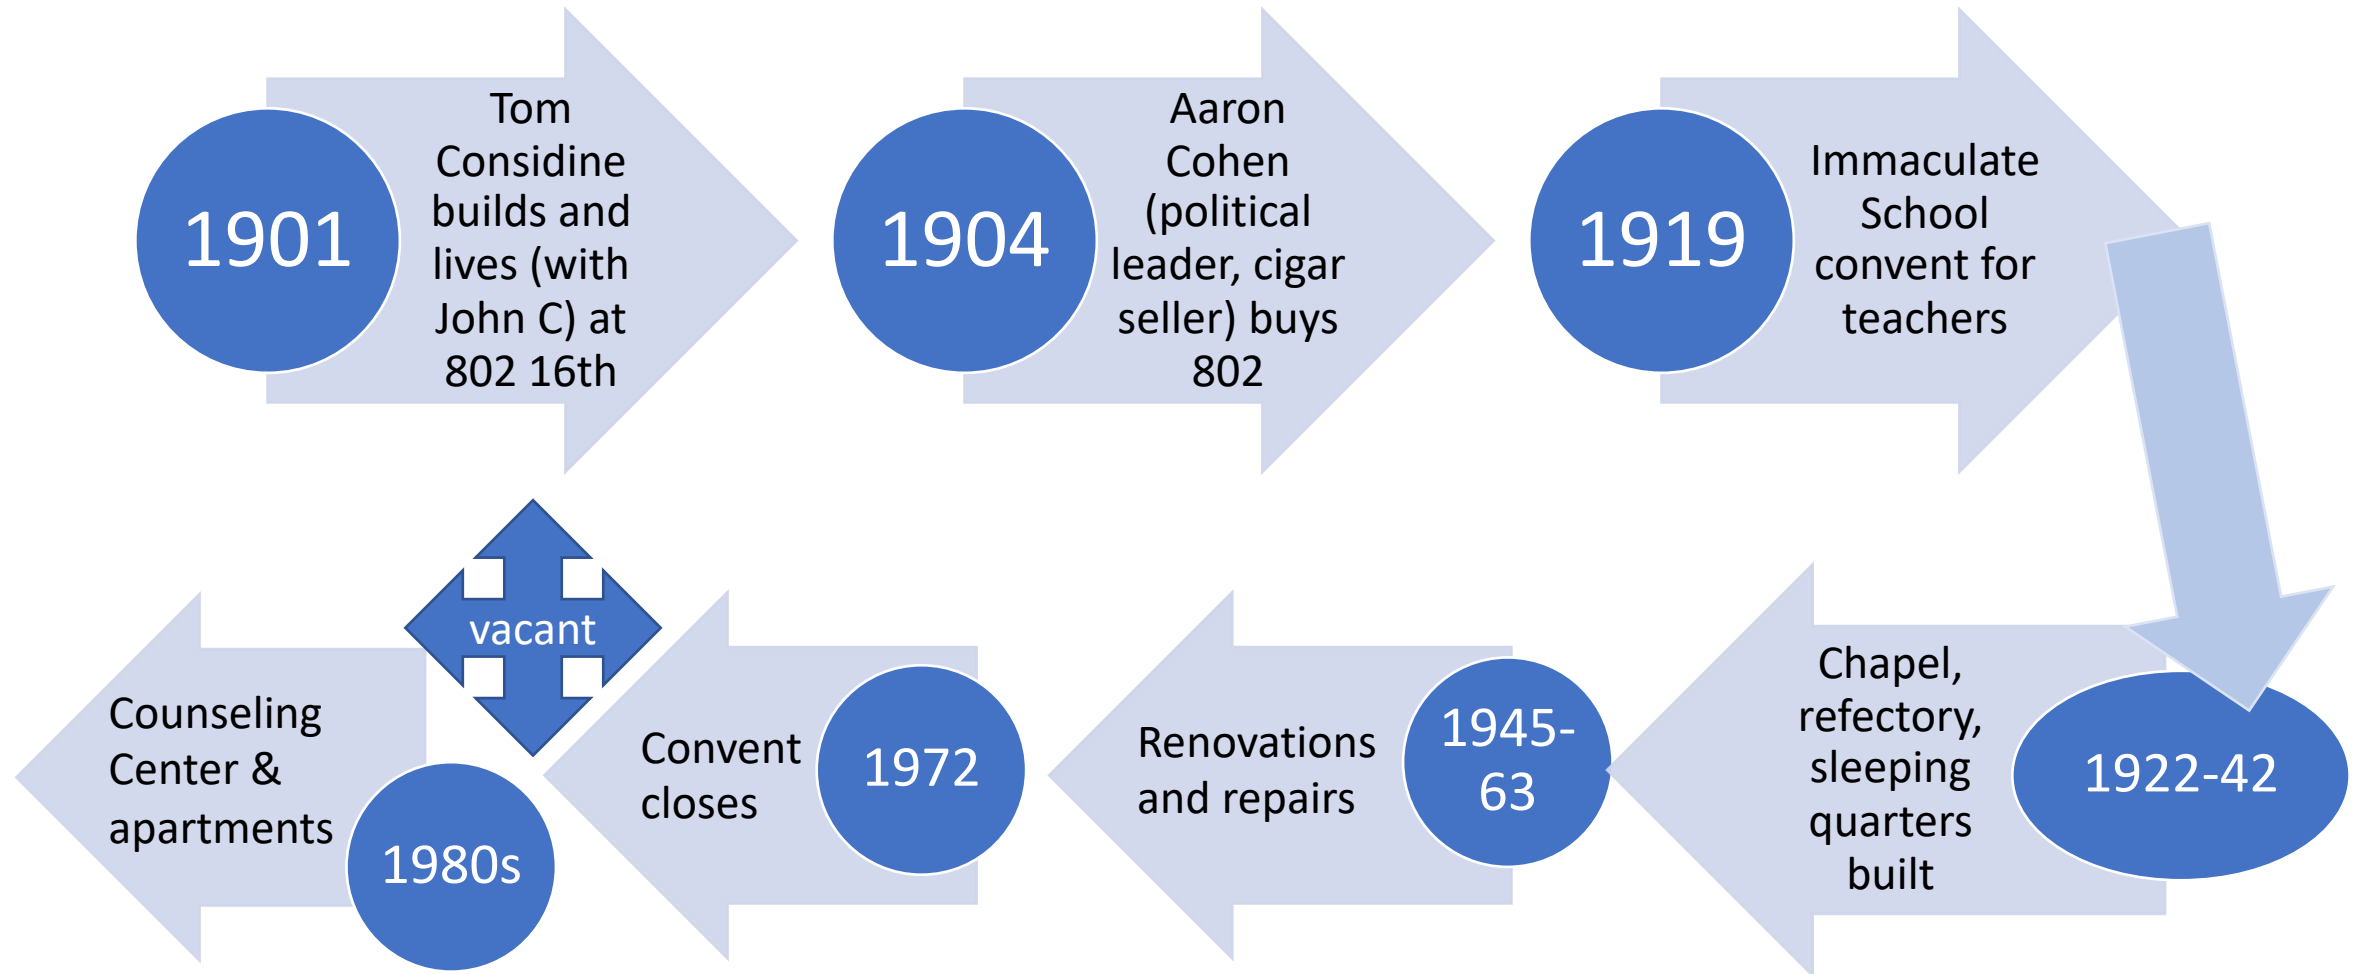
1901

Tom Considine builds and lives (with John C) at 802 16th

1904

Aaron Cohen (political leader, cigar seller) buys 802

1919

Immaculate School convent for teachers

1922-42

Chapel, refectory, sleeping quarters built

1945-63

Renovations and repairs

1972

Convent closes

vacant

1980s

Counseling Center & apartments